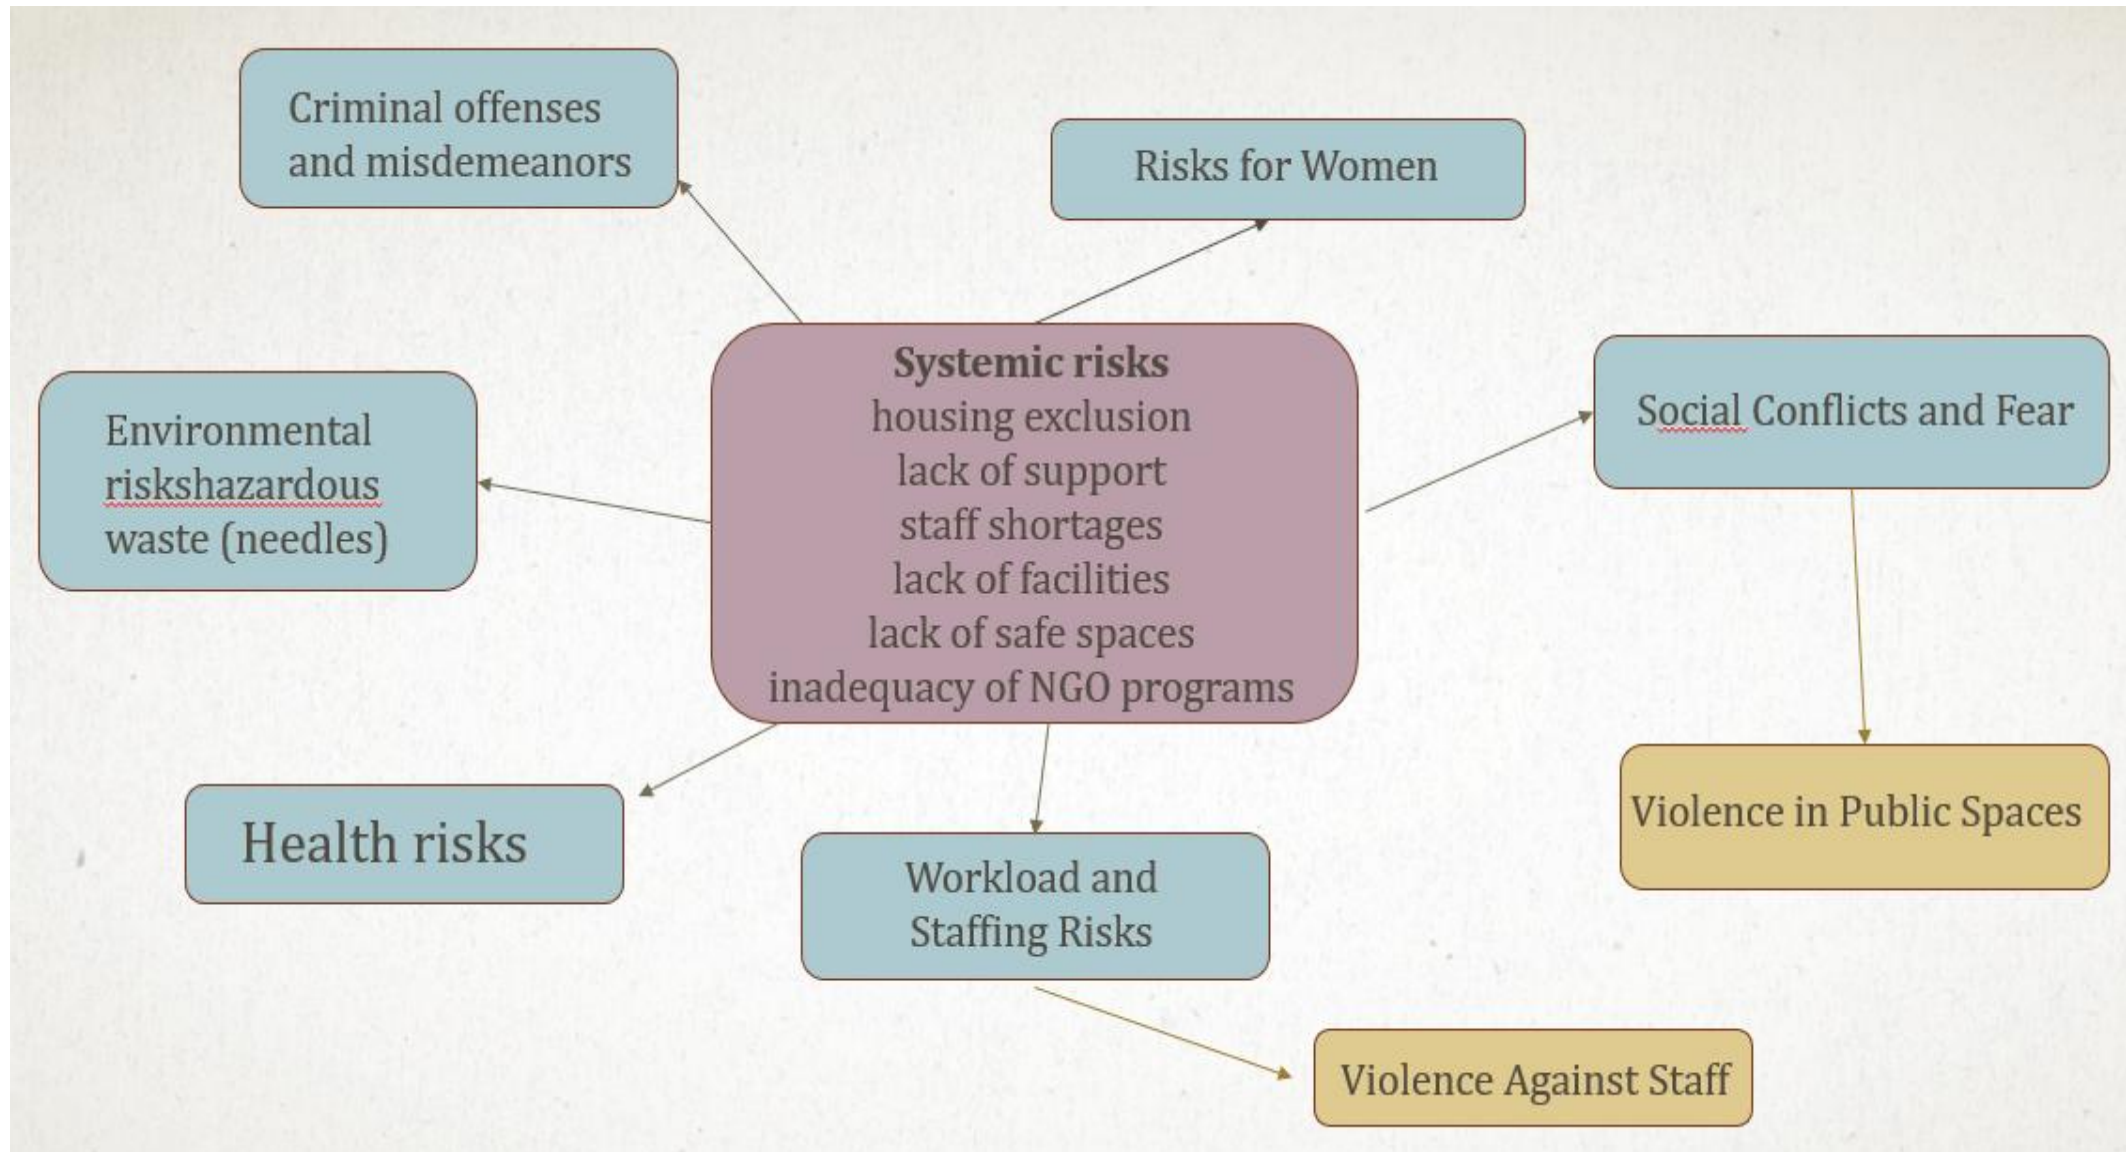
Criminal offenses and misdemeanors

Risks for Women

Systemic risks
housing exclusion
lack of support
staff shortages
lack of facilities
lack of safe spaces
inadequacy of NGO programs

Environmental riskshazardous waste (needles)

Social Conflicts and Fear

Violence in Public Spaces

Health risks

Workload and Staffing Risks

Violence Against Staff